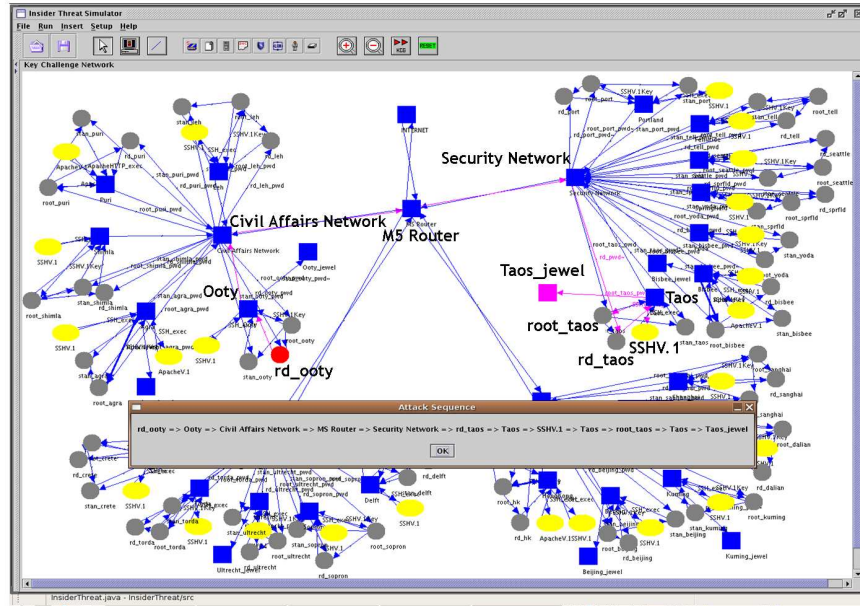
Insider Threat Simulator

File Run Insert Setup Help

RESET

Key Challenge Network

Security Network

Civil Affairs Network

M5 Router

Taos_jewel

Taos

root_taos

SSHV.1

rd_taos

Ooty

rd_ooty

INTERNET

Attack Sequence

rd_ooty => Ooty => Civil Affairs Network => MS Router => Security Network => rd_taos => Taos => SSHV.1 => Taos => root_taos => Taos => Taos_jewel

OK

InsiderThreat.java - InsiderThreat/src